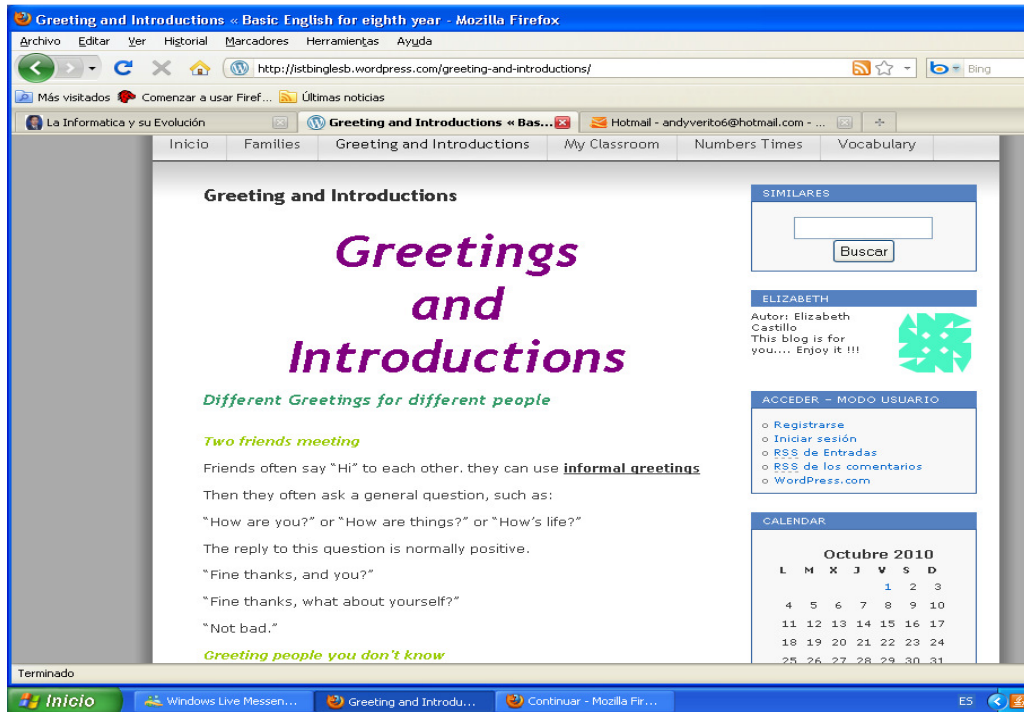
Greeting and Introductions « Basic English for eighth year - Mozilla Firefox

Archivo Editar Ver Historial Marcadores Herramientas Ayuda

http://istbinglesb.wordpress.com/greeting-and-introductions/

Bing

Más visitados Comenzar a usar Firef... Últimas noticias

La Informatica y su Evolución | Greeting and Introductions « Bas... | Hotmail - andyverito6@hotmail.com - ...

Inicio | Families | Greeting and Introductions | My Classroom | Numbers Times | Vocabulary

Greeting and Introductions

Greetings and Introductions

Different Greetings for different people

Two friends meeting

Friends often say "Hi" to each other. they can use informal greetings

Then they often ask a general question, such as:

"How are you?" or "How are things?" or "How's life?"

The reply to this question is normally positive.

"Fine thanks, and you?"

"Fine thanks, what about yourself?"

"Not bad."

Greeting people you don't know

SIMILARES

Buscar

ELIZABETH

Autor: Elizabeth Castillo
This blog is for you.... Enjoy it !!!

ACCEDER – MODO USUARIO

Registrarse
Iniciar sesión
RSS de Entradas
RSS de los comentarios
WordPress.com

CALENDAR

Octubre 2010

| L | M | X | J | V | S | D |
|---|---|---|---|---|---|---|
| | | | | 1 | 2 | 3 |
| 4 | 5 | 6 | 7 | 8 | 9 | 10 |
| 11 | 12 | 13 | 14 | 15 | 16 | 17 |
| 18 | 19 | 20 | 21 | 22 | 23 | 24 |
| 25 | 26 | 27 | 28 | 29 | 30 | 31 |

Terminado

Inicio | Windows Live Messen... | Greeting and Introdu... | Continuar - Mozilla Fir... | ES